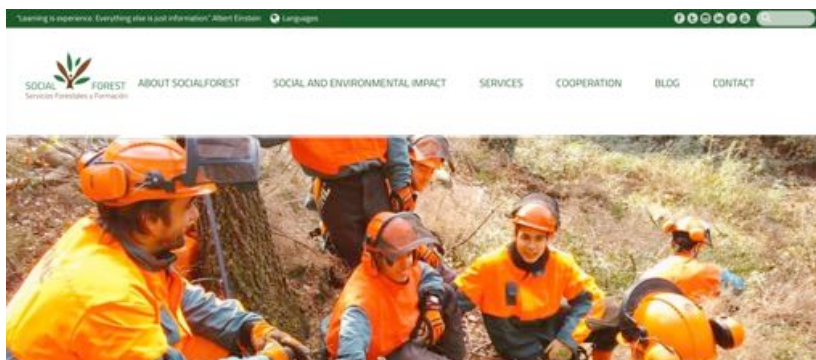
"Learning is experience. Everything else is just information." Albert Einstein Languages

SOCIAL FOREST
Servicios Forestales y Formación

ABOUT SOCIALFOREST
SOCIAL AND ENVIRONMENTAL IMPACT
SERVICES
COOPERATION
BLOG
CONTACT